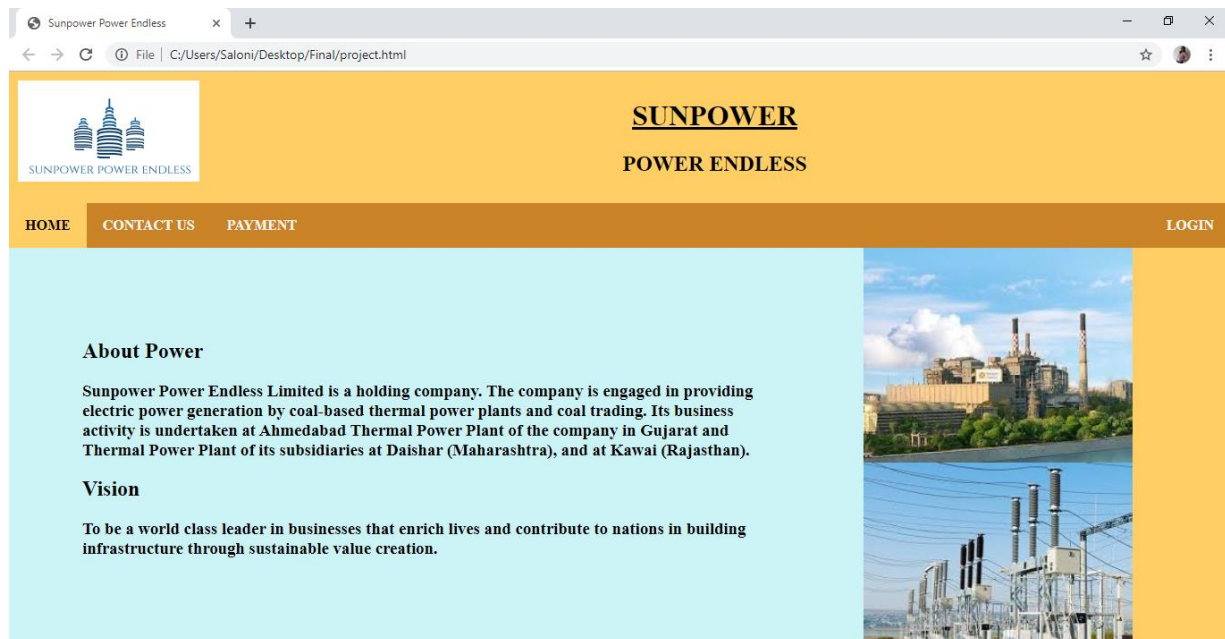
Sunpower Power Endless ×
+

File | C:/Users/Saloni/Desktop/Final/project.html

SUNPOWER POWER ENDLESS

SUNPOWER

POWER ENDLESS

HOME CONTACT US PAYMENT LOGIN

About Power

Sunpower Power Endless Limited is a holding company. The company is engaged in providing electric power generation by coal-based thermal power plants and coal trading. Its business activity is undertaken at Ahmedabad Thermal Power Plant of the company in Gujarat and Thermal Power Plant of its subsidiaries at Daishar (Maharashtra), and at Kawai (Rajasthan).

Vision

To be a world class leader in businesses that enrich lives and contribute to nations in building infrastructure through sustainable value creation.